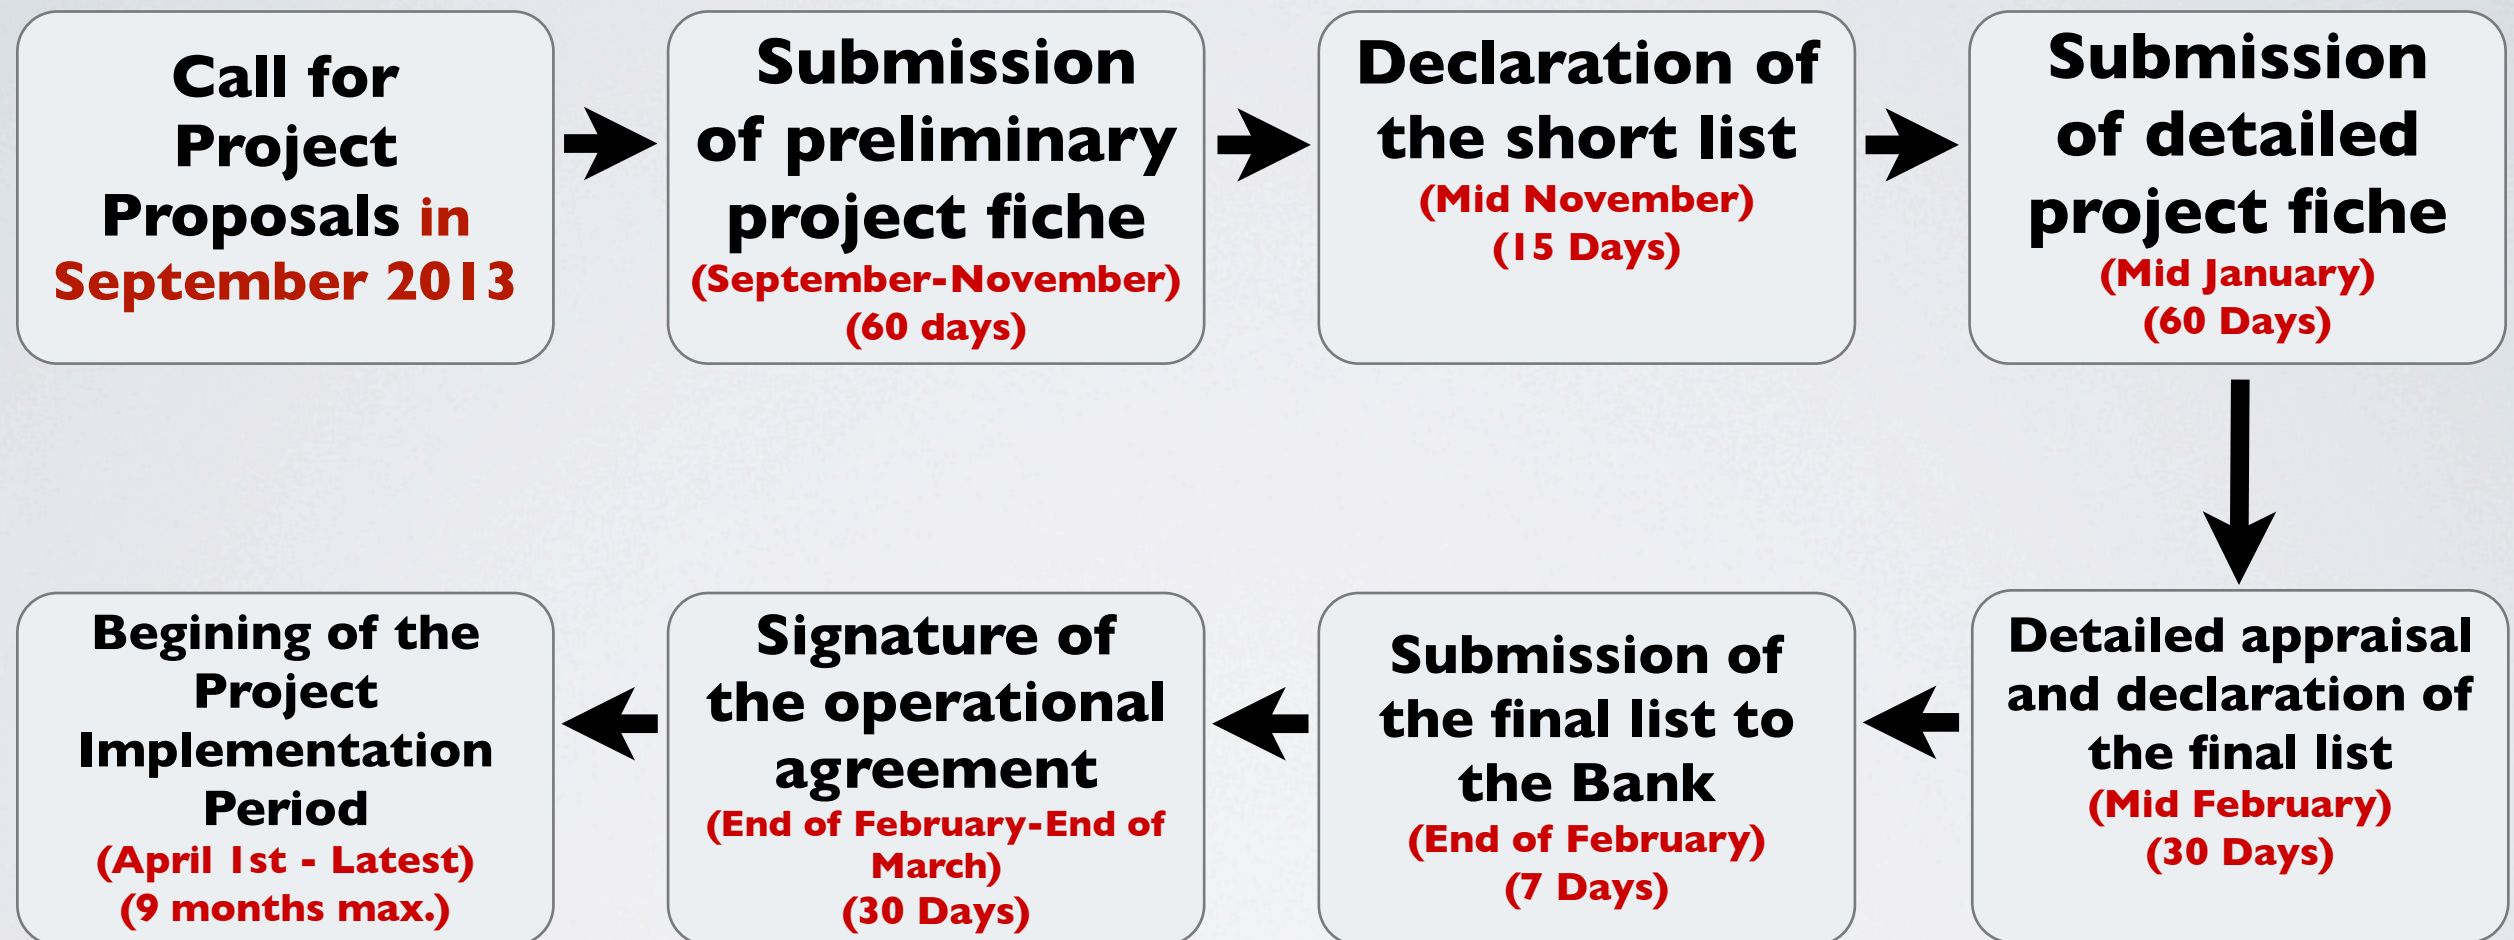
Call for Project Proposals in September 2013

Submission of preliminary project fiche (September-November) (60 days)

Declaration of the short list (Mid November) (15 Days)

Submission of detailed project fiche (Mid January) (60 Days)

Detailed appraisal and declaration of the final list (Mid February) (30 Days)

Submission of the final list to the Bank (End of February) (7 Days)

Signature of the operational agreement (End of February-End of March) (30 Days)

Begining of the Project Implementation Period (April 1st - Latest) (9 months max.)